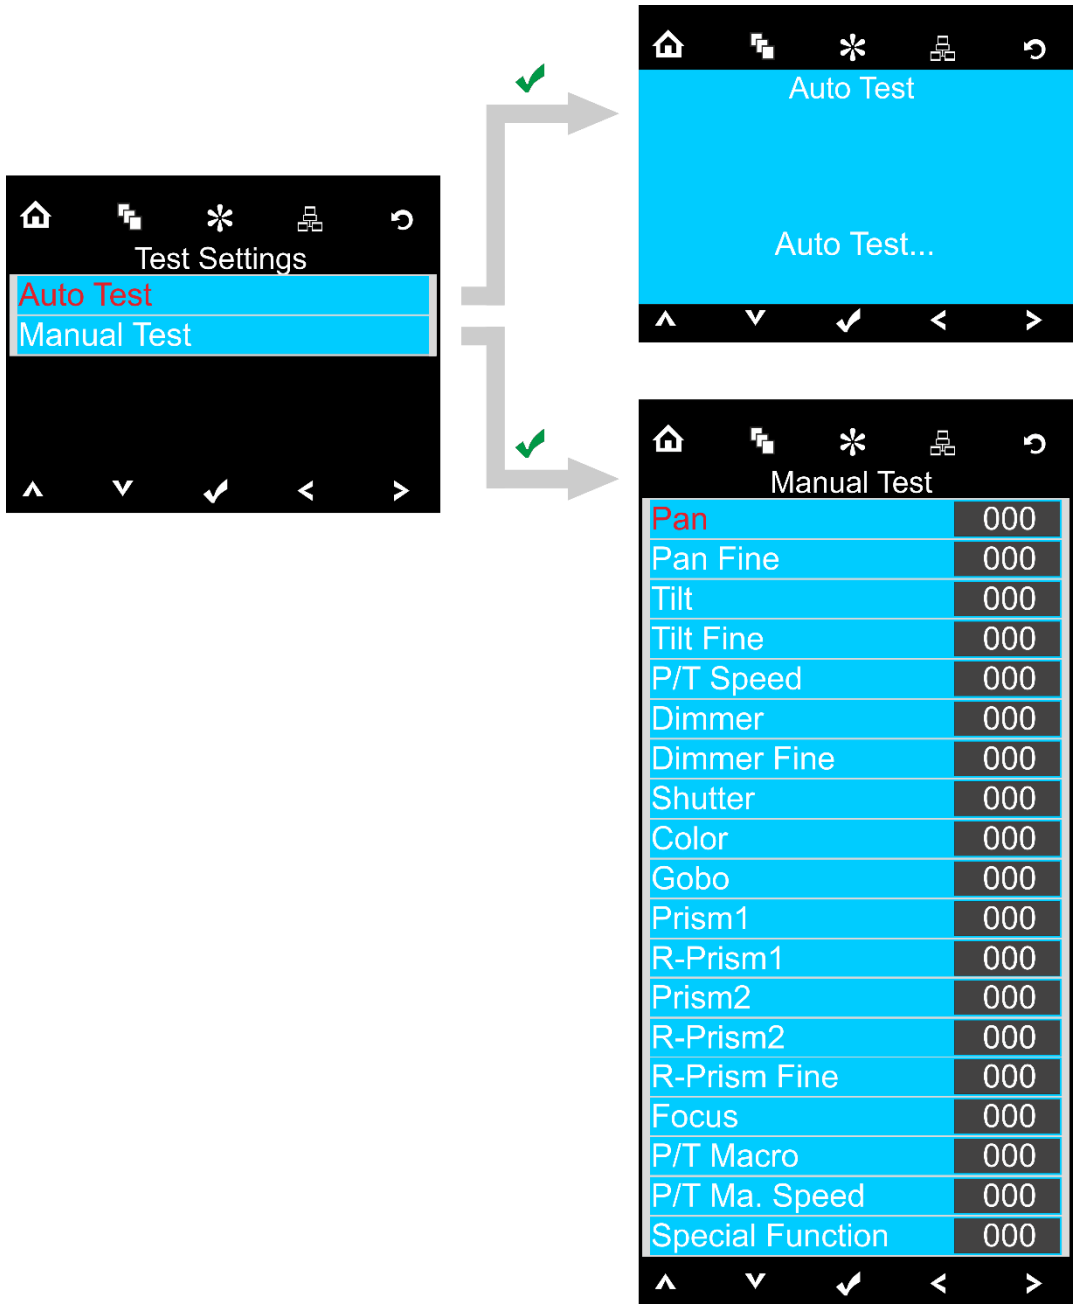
Test Settings
Auto Test
Manual Test

Auto Test

Auto Test...

Manual Test

| Pan | 000 |
|---|---|
| Pan Fine | 000 |
| Tilt | 000 |
| Tilt Fine | 000 |
| P/T Speed | 000 |
| Dimmer | 000 |
| Dimmer Fine | 000 |
| Shutter | 000 |
| Color | 000 |
| Gobo | 000 |
| Prism1 | 000 |
| R-Prism1 | 000 |
| Prism2 | 000 |
| R-Prism2 | 000 |
| R-Prism Fine | 000 |
| Focus | 000 |
| P/T Macro | 000 |
| P/T Ma. Speed | 000 |
| Special Function | 000 |